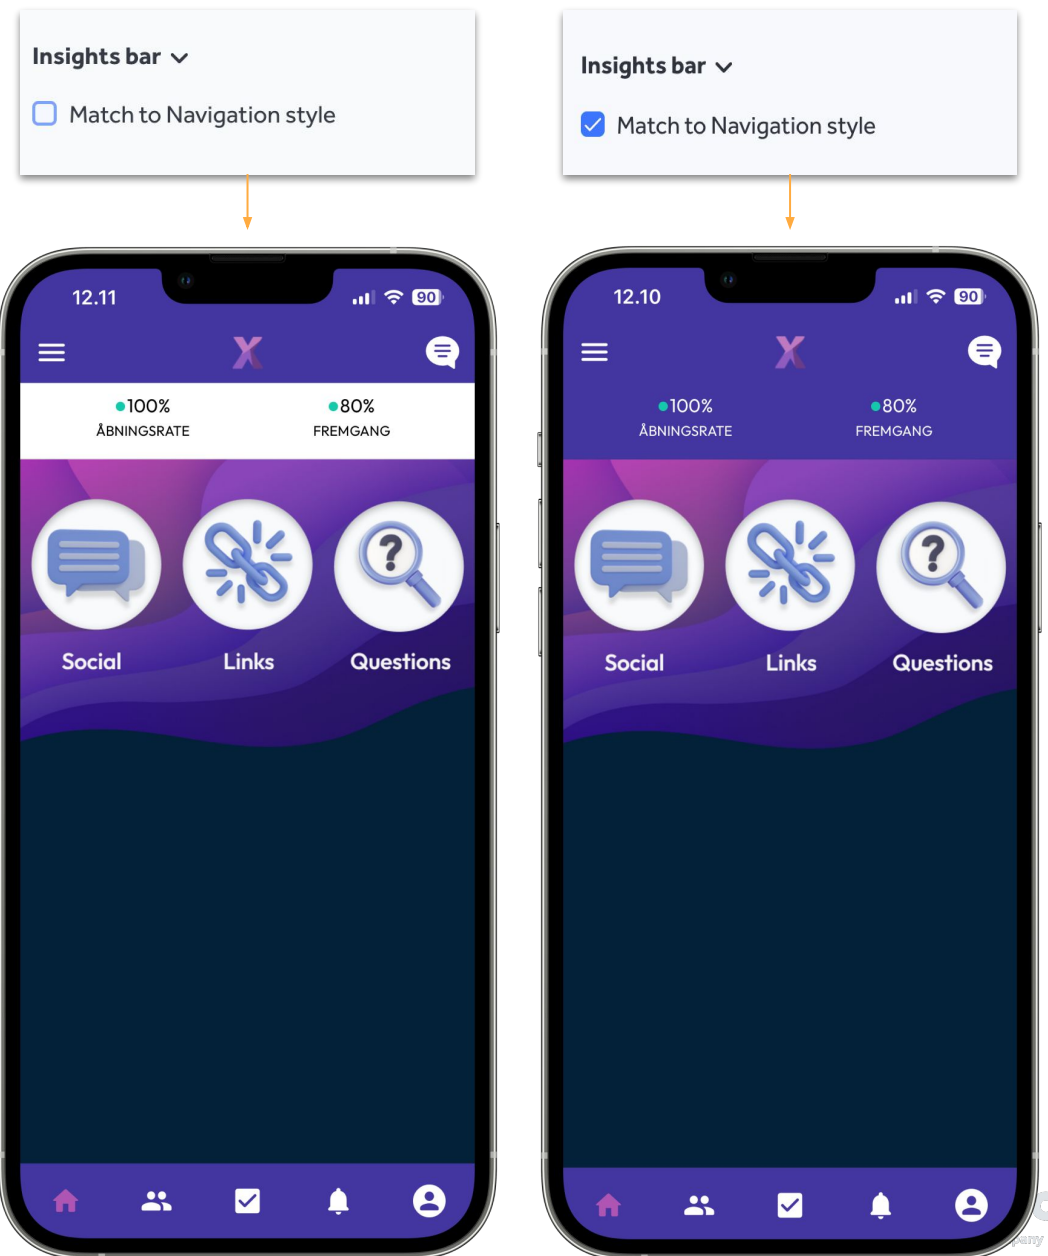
Insights bar

Match to Navigation style

12.11

90

X

100%
ÅBNINGSRATE

80%
FREMGANG

Social

Links

Questions

Insights bar

Match to Navigation style

12.10

90

X

100%
ÅBNINGSRATE

80%
FREMGANG

Social

Links

Questions